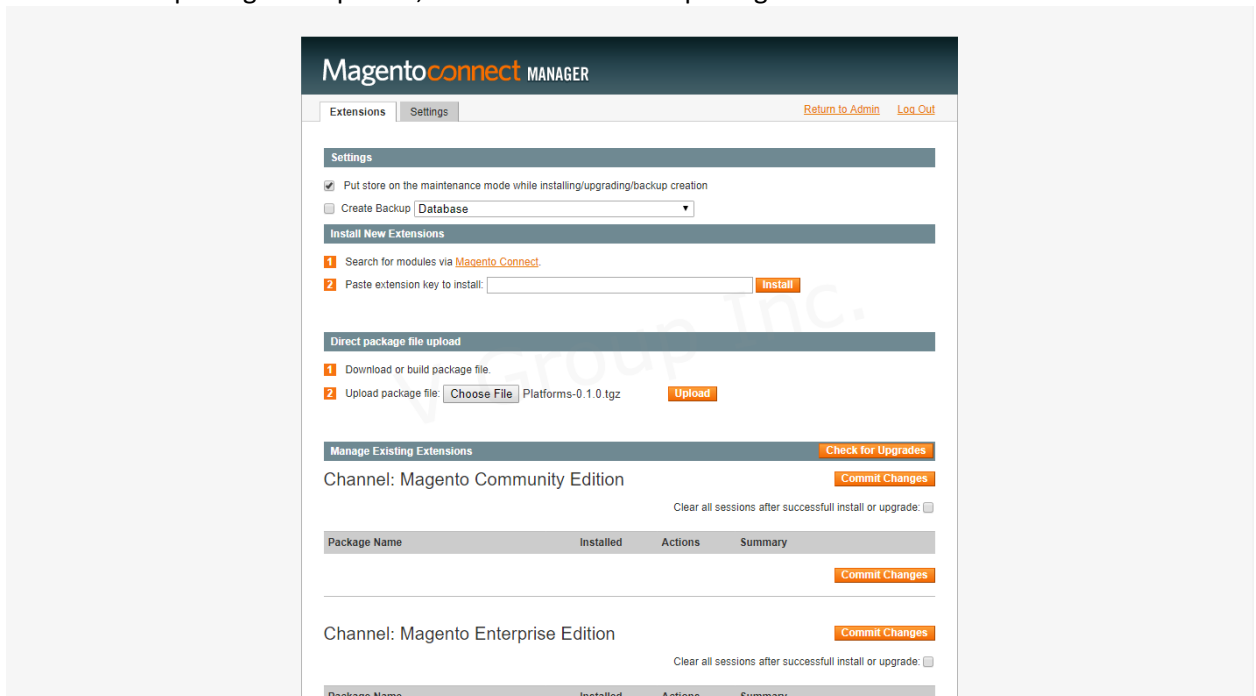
Magentoconnect MANAGER

Extensions Settings

Return to Admin Log Out

Settings

Put store on the maintenance mode while installing/upgrading/backup creation

Create Backup Database

Install New Extensions

1 Search for modules via Magento Connect.

2 Paste extension key to install: Install

Direct package file upload

1 Download or build package file.

2 Upload package file: Choose File Platforms-0.1.0.tgz Upload

Manage Existing Extensions Check for Upgrades

Channel: Magento Community Edition Commit Changes

Clear all sessions after successfull install or upgrade:

| Package Name | Installed | Actions | Summary |
|---|---|---|---|

Commit Changes

Channel: Magento Enterprise Edition Commit Changes

Clear all sessions after successfull install or upgrade:

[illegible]